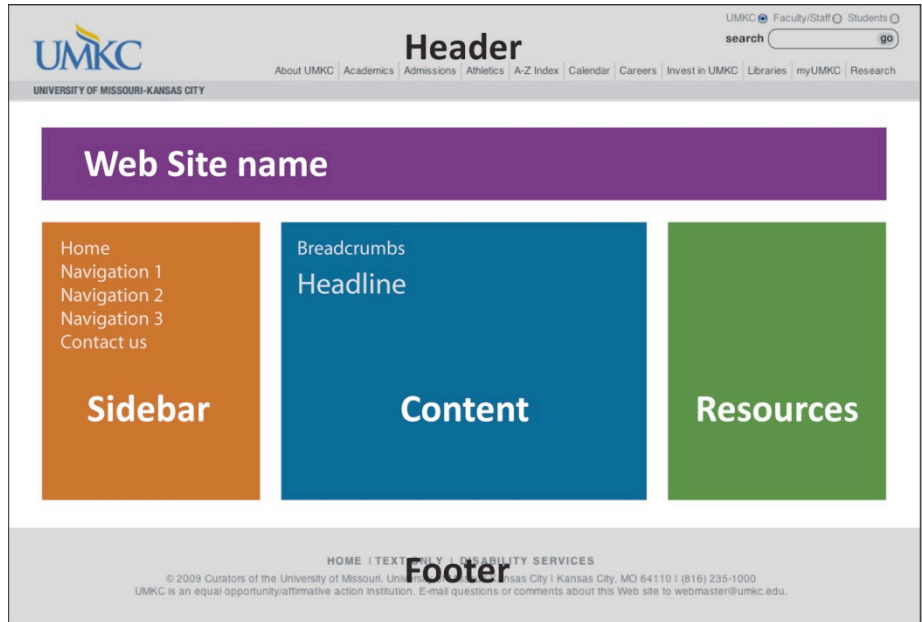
UMKC
UNIVERSITY OF MISSOURI-KANSAS CITY

Header

UMKC Faculty/Staff Students
search go

About UMKC | Academics | Admissions | Athletics | A-Z Index | Calendar | Careers | Invest in UMKC | Libraries | myUMKC | Research

Web Site name

Home
Navigation 1
Navigation 2
Navigation 3
Contact us

Sidebar

Breadcrumbs

Headline

Content

Resources

HOME | TEXT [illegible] | DISABILITY SERVICES

Footer

© 2009 Curators of the University of Missouri. Univers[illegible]nsas City | Kansas City, MO 64110 | (816) 235-1000
UMKC is an equal opportunity/affirmative action institution. E-mail questions or comments about this Web site to webmaster@umkc.edu.